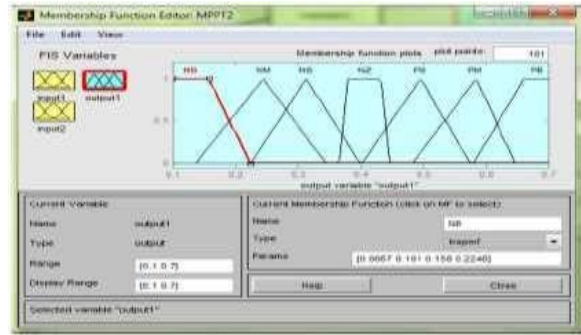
Membership Function Editor: MPPT2

File Edit View

FIS Variables

input1 output1

input2

Membership function plots plot points: 181

NB NM NS NZ PS PM PB

1

0.5

0

0.1 0.2 0.3 0.4 0.5 0.6 0.7

output variable "output1"

Current Variable

Name output1

Type output

Range [0.1 0.7]

Display Range [0.1 0.7]

Current Membership Function (click on MF to select)

Name NB

Type trapmf

Params [0.0667 0.101 0.158 0.2246]

Help

Close

Selected variable "output1"